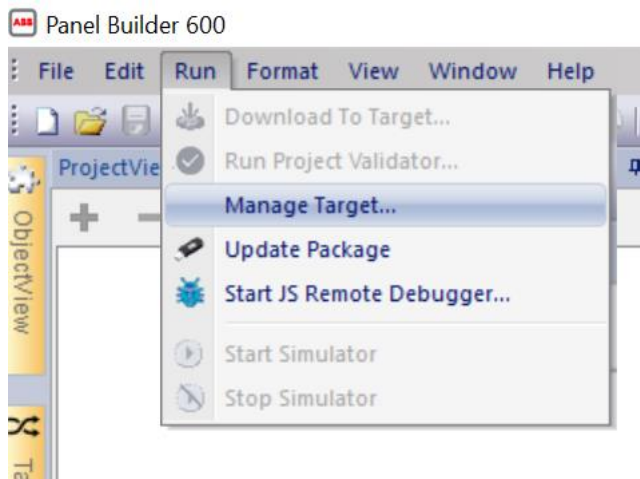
ABB Panel Builder 600

File Edit Run Format View Window Help

ProjectVie

ObjectView

Ta

Download To Target...
Run Project Validator...
Manage Target...
Update Package
Start JS Remote Debugger...
Start Simulator
Stop Simulator